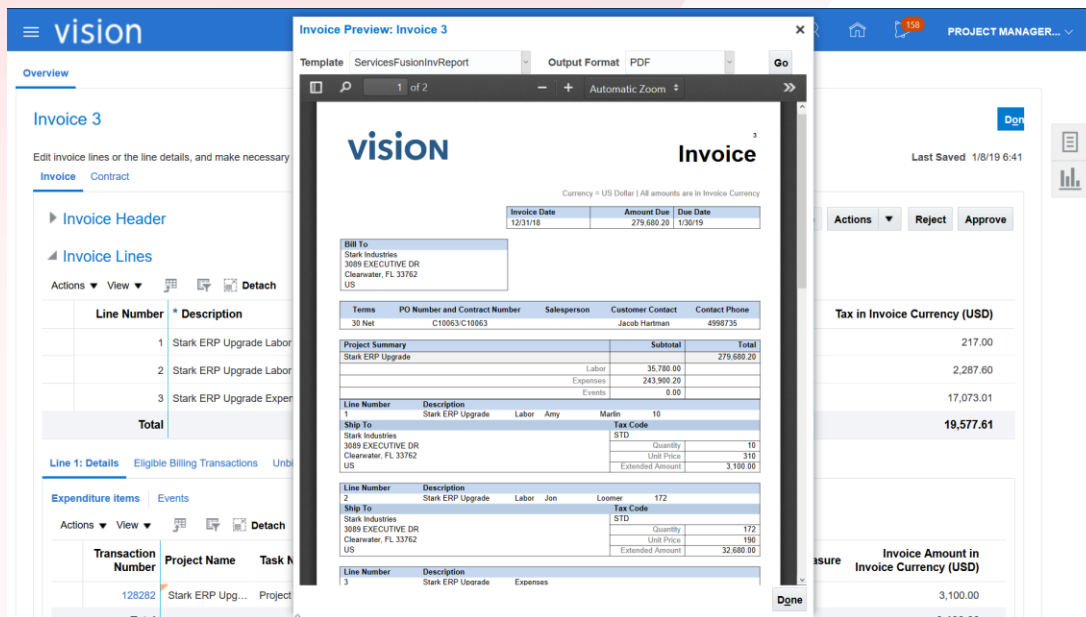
vision

158 PROJECT MANAGER...

Overview

Invoice 3

Done

Edit invoice lines or the line details, and make necessary

Last Saved 1/8/19 6:41

Invoice Contract

Invoice Header

Actions Reject Approve

Invoice Lines

Actions View Detach

| Line Number | * Description | Tax in Invoice Currency (USD) |
|---|---|---|
| 1 | Stark ERP Upgrade Labor | 217.00 |
| 2 | Stark ERP Upgrade Labor | 2,287.60 |
| 3 | Stark ERP Upgrade Exper | 17,073.01 |
| Total | | 19,577.61 |

Line 1: Details Eligible Billing Transactions Unbi

Expenditure items Events

Actions View Detach

| Transaction Number | Project Name | Task N | asure | Invoice Amount in Invoice Currency (USD) |
|---|---|---|---|---|
| 128282 | Stark ERP Upg... | Project | | 3,100.00 |

Invoice Preview: Invoice 3

Template ServicesFusionInvReport Output Format PDF Go

1 of 2 Automatic Zoom

VISION

3

Invoice

Currency = US Dollar | All amounts are in Invoice Currency

| Invoice Date | Amount Due | Due Date |
|---|---|---|
| 12/31/18 | 279,680.20 | 1/30/19 |

Bill To
Stark Industries
3089 EXECUTIVE DR
Clearwater, FL 33762
US

| Terms | PO Number and Contract Number | Salesperson | Customer Contact | Contact Phone |
|---|---|---|---|---|
| 30 Net | C10063/C10063 | | Jacob Hartman | 4998735 |

| Project Summary | | Subtotal | Total |
|---|---|---|---|
| Stark ERP Upgrade | | | 279,680.20 |
| | Labor | 35,780.00 | |
| | Expenses | 243,900.20 | |
| | Events | 0.00 | |

Line Number Description
1 Stark ERP Upgrade Labor Amy Marlin 10
Ship To Tax Code
Stark Industries STD
3089 EXECUTIVE DR Quantity 10
Clearwater, FL 33762 Unit Price 310
US Extended Amount 3,100.00

Line Number Description
2 Stark ERP Upgrade Labor Jon Loomer 172
Ship To Tax Code
Stark Industries STD
3089 EXECUTIVE DR Quantity 172
Clearwater, FL 33762 Unit Price 190
US Extended Amount 32,680.00

Line Number Description
3 Stark ERP Upgrade Expenses

Done